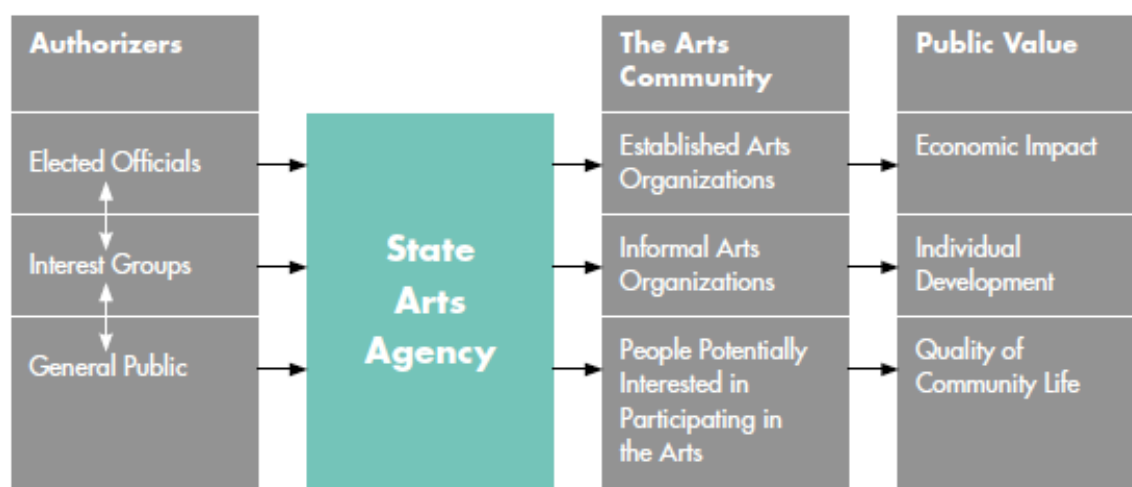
Authorizers

Elected Officials

Interest Groups

General Public

State Arts Agency

The Arts Community

Established Arts Organizations

Informal Arts Organizations

People Potentially Interested in Participating in the Arts

Public Value

Economic Impact

Individual Development

Quality of Community Life